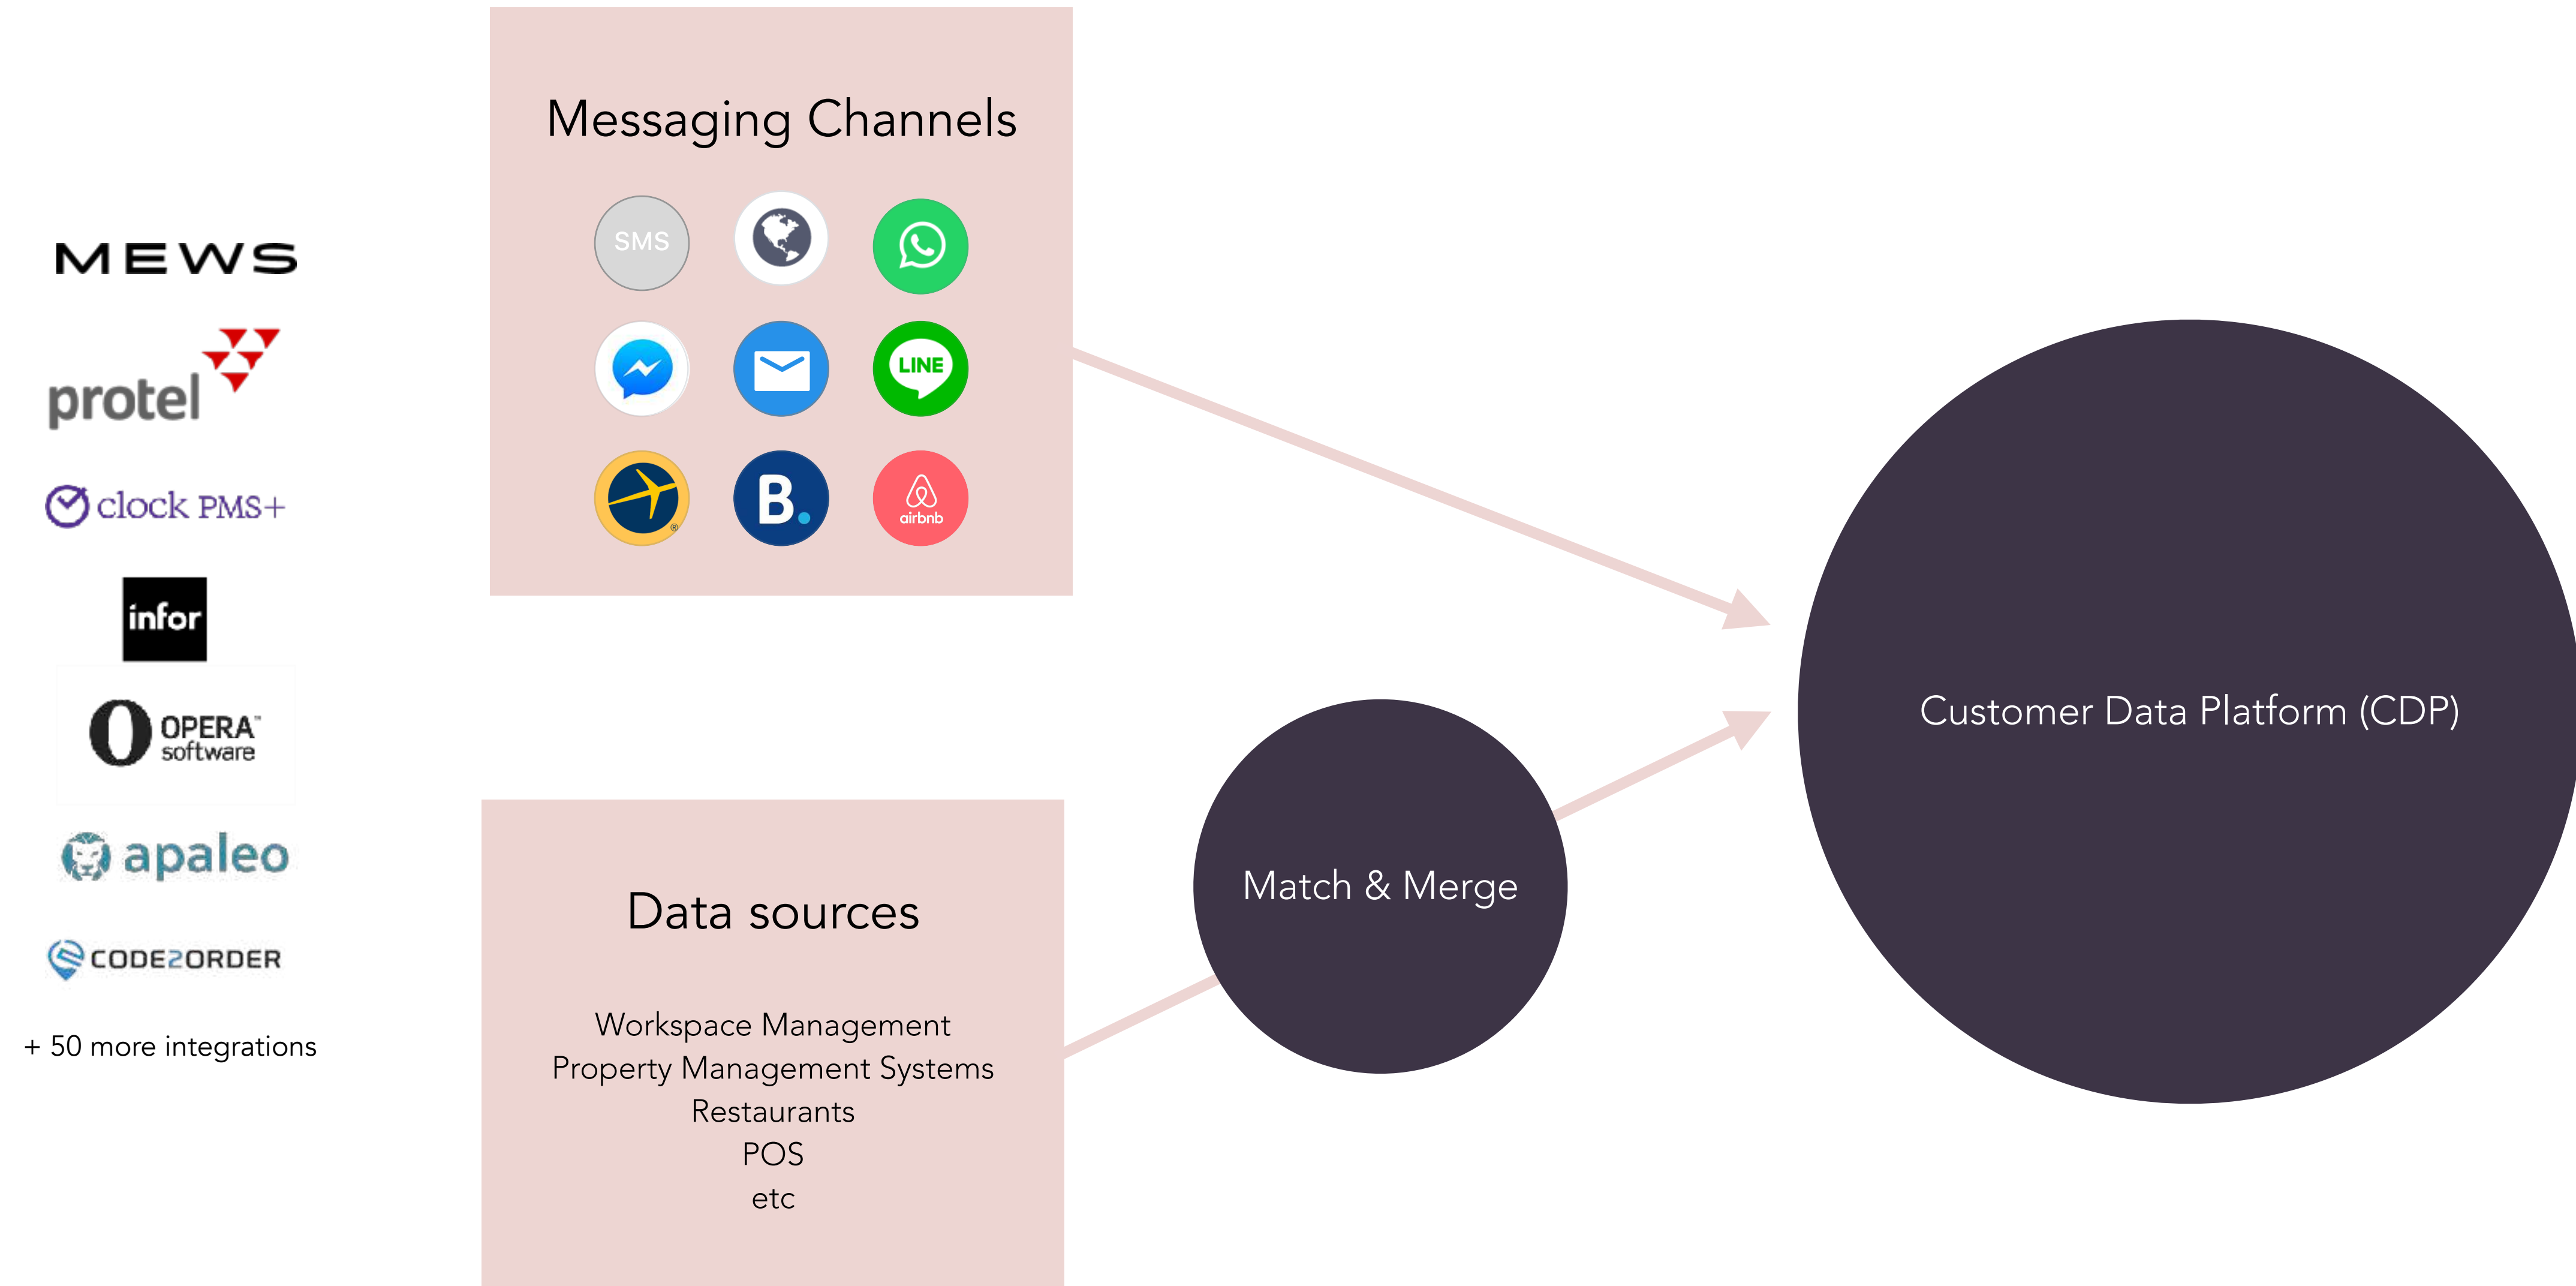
MEWS

protel

clock PMS+

infor

OPERA software

apaleo

CODE2ORDER

+ 50 more integrations

Messaging Channels

SMS

LINE

B.

airbnb

Data sources

Workspace Management
Property Management Systems
Restaurants
POS
etc

Match & Merge

Customer Data Platform (CDP)